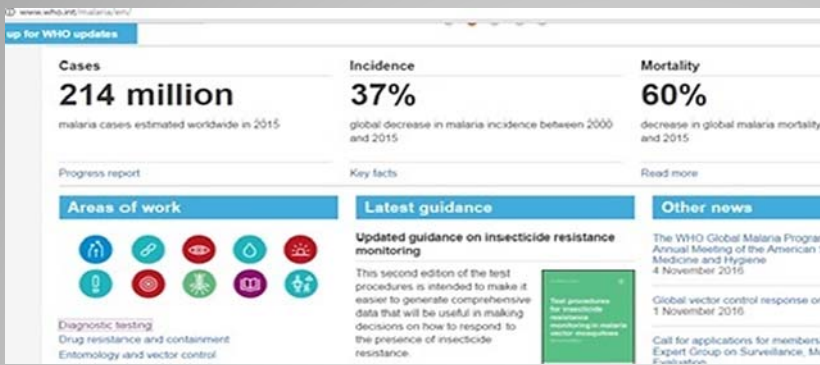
www.who.int/malaria/en/

up for WHO updates

Cases
214 million
malaria cases estimated worldwide in 2015
Progress report

Incidence
37%
global decrease in malaria incidence between 2000 and 2015
Key facts

Mortality
60%
decrease in global malaria mortality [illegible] and 2015
Read more

Areas of work

Diagnostic testing
Drug resistance and containment
Entomology and vector control

Latest guidance

Updated guidance on insecticide resistance monitoring

This second edition of the test procedures is intended to make it easier to generate comprehensive data that will be useful in making decisions on how to respond to the presence of insecticide resistance.

Test procedures for insecticide resistance monitoring in malaria vector mosquitoes

Other news

The WHO Global Malaria Progra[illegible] Annual Meeting of the American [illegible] Medicine and Hygiene
4 November 2016

Global vector control response on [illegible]
1 November 2016

Call for applications for members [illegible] Expert Group on Surveillance, M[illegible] Evaluation